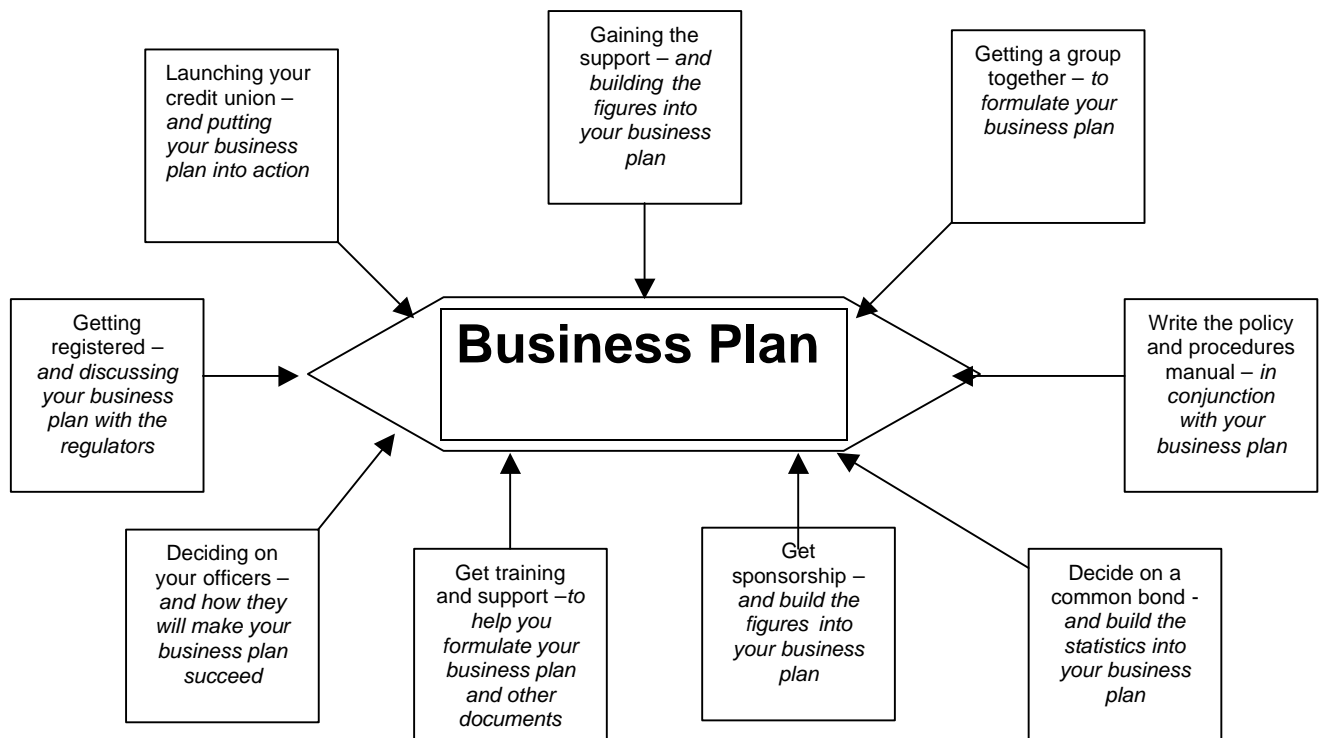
Launching your credit union – *and putting your business plan into action*

Gaining the support – *and building the figures into your business plan*

Getting a group together – *to formulate your business plan*

Getting registered – *and discussing your business plan with the regulators*

Business Plan

Write the policy and procedures manual – *in conjunction with your business plan*

Deciding on your officers – *and how they will make your business plan succeed*

Get training and support –*to help you formulate your business plan and other documents*

Get sponsorship – *and build the figures into your business plan*

Decide on a common bond - *and build the statistics into your business plan*